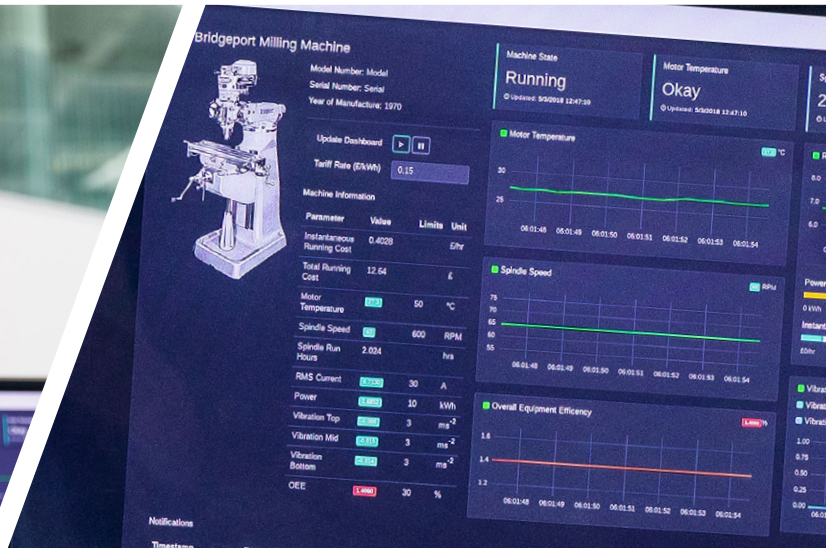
Bridgeport Milling Machine

Model Number: Model
Serial Number: Serial
Year of Manufacture: 1970

Update Dashboard ▶ ⏸
Tariff Rate (£/kWh) 0.15

Machine Information

| Parameter | Value | Limits | Unit |
|---|---|---|---|
| Instantaneous Running Cost | 0.4028 | | £/hr |
| Total Running Cost | 12.64 | | £ |
| Motor Temperature | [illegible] | 50 | °C |
| Spindle Speed | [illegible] | 600 | RPM |
| Spindle Run Hours | 2.024 | | hrs |
| RMS Current | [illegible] | 30 | A |
| Power | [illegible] | 10 | kWh |
| Vibration Top | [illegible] | 3 | ms$^{-2}$ |
| Vibration Mid | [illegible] | 3 | ms$^{-2}$ |
| Vibration Bottom | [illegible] | 3 | ms$^{-2}$ |
| OEE | 1.4060 | 30 | % |

Notifications
Timestamp

Machine State
Running
Updated: 5/3/2018 12:47:10

Motor Temperature
Okay
Updated: 5/3/2018 12:47:10

S
2
U

Motor Temperature
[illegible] °C
30
25
06:01:48 06:01:49 06:01:50 06:01:51 06:01:52 06:01:53 06:01:54

Spindle Speed
RPM
75
70
65
60
55
06:01:48 06:01:49 06:01:50 06:01:51 06:01:52 06:01:53 06:01:54

Overall Equipment Efficency
1.4060 %
1.6
1.4
1.2
06:01:48 06:01:49 06:01:50 06:01:51 06:01:52 06:01:53 06:01:54

R
8.0
7.0
6.0
Power
0 kWh
Instant
£0/hr

Vibra
Vibra
Vibra
1.00
0.75
0.50
0.25
0.00